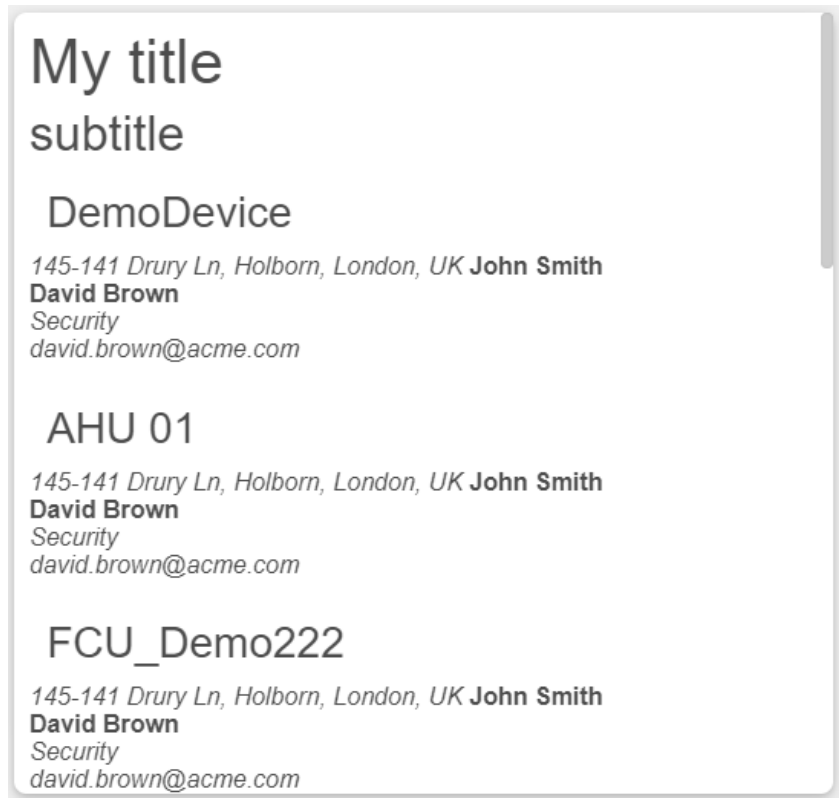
My title
subtitle

DemoDevice

*145-141 Drury Ln, Holborn, London, UK* **John Smith**
**David Brown**
*Security*
*david.brown@acme.com*

AHU 01

*145-141 Drury Ln, Holborn, London, UK* **John Smith**
**David Brown**
*Security*
*david.brown@acme.com*

FCU_Demo222

*145-141 Drury Ln, Holborn, London, UK* **John Smith**
**David Brown**
*Security*
*david.brown@acme.com*